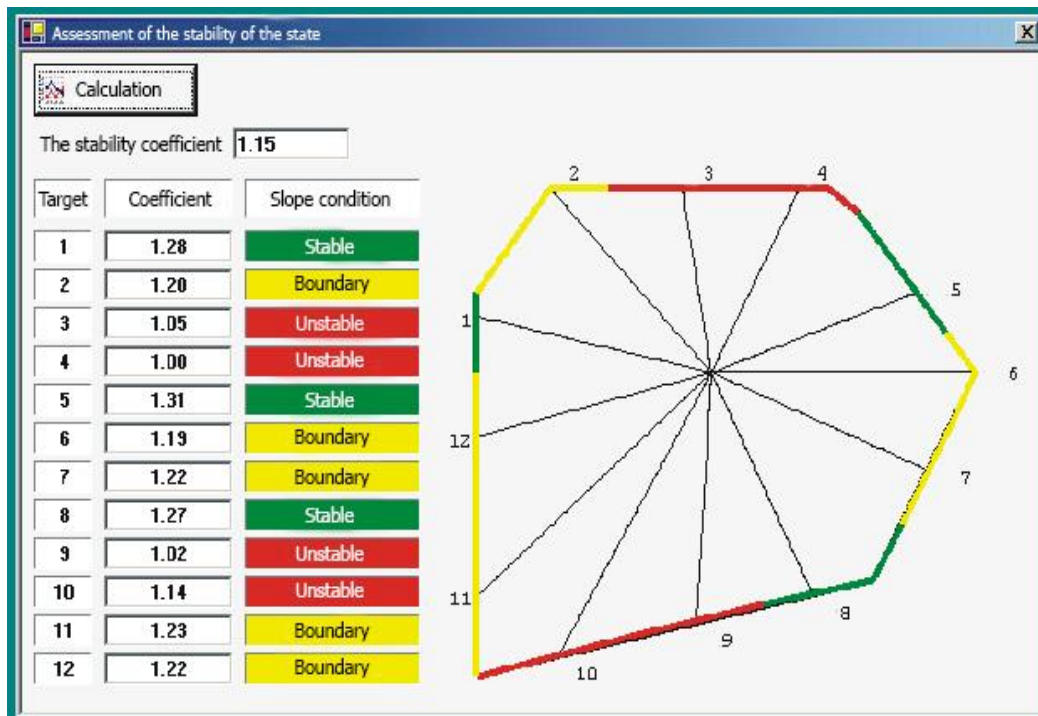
Assessment of the stability of the state

Calculation

The stability coefficient 1.15

| Target | Coefficient | Slope condition |
|---|---|---|
| 1 | 1.28 | Stable |
| 2 | 1.20 | Boundary |
| 3 | 1.05 | Unstable |
| 4 | 1.00 | Unstable |
| 5 | 1.31 | Stable |
| 6 | 1.19 | Boundary |
| 7 | 1.22 | Boundary |
| 8 | 1.27 | Stable |
| 9 | 1.02 | Unstable |
| 10 | 1.14 | Unstable |
| 11 | 1.23 | Boundary |
| 12 | 1.22 | Boundary |

2 3 4 5 1 6 12 7 11 8 9 10